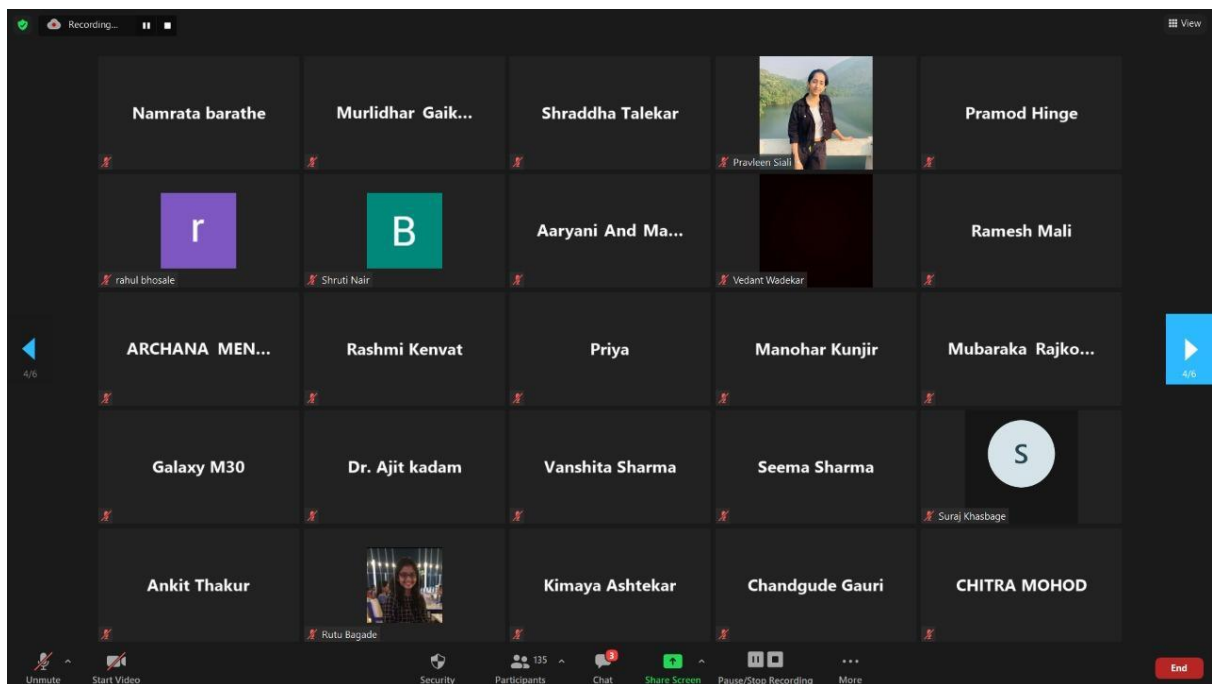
Recording...

View

Namrata barathe

Murlidhar Gaik...

Shraddha Talekar

Pravleen Siali

Pramod Hinge

r

rahul bhosale

B

Shruti Nair

Aaryani And Ma...

Vedant Wadekar

Ramesh Mali

4/6

ARCHANA MEN...

Rashmi Kenvat

Priya

Manohar Kunjir

Mubaraka Rajko...

4/6

Galaxy M30

Dr. Ajit kadam

Vanshita Sharma

Seema Sharma

S

Suraj Khasbage

Ankit Thakur

Rutu Bagade

Kimaya Ashtekar

Chandgude Gauri

CHITRA MOHOD

Unmute

Start Video

Security

135

Participants

3

Chat

Share Screen

Pause/Stop Recording

More

End